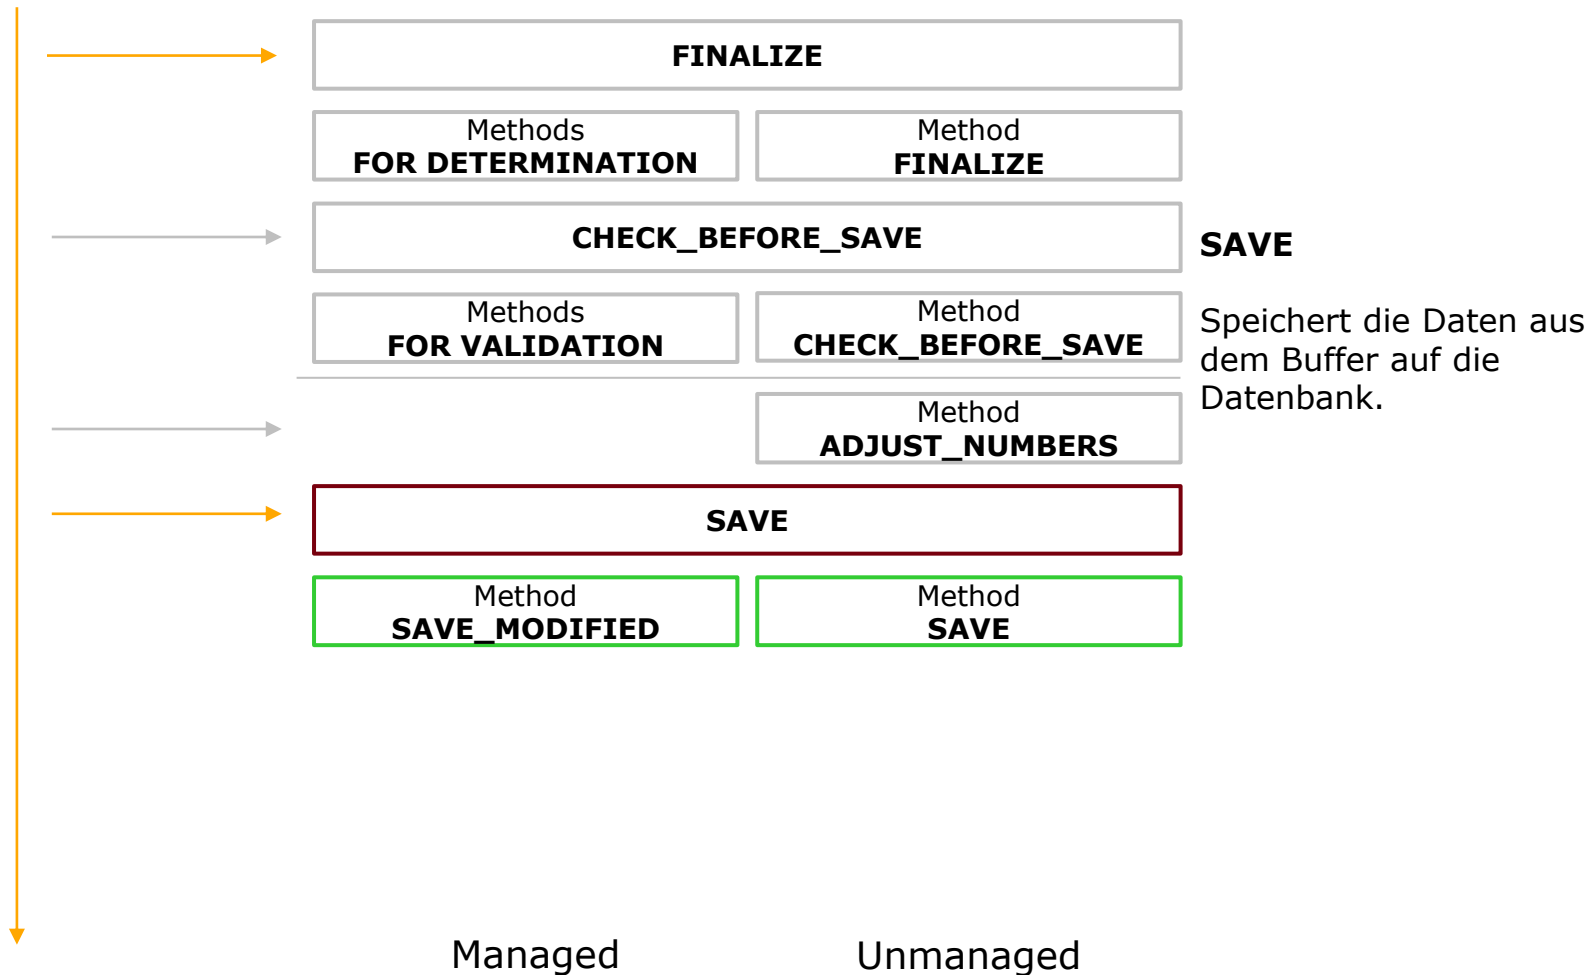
FINALIZE

Methods
FOR DETERMINATION

Method
FINALIZE

CHECK_BEFORE_SAVE

Methods
FOR VALIDATION

Method
CHECK_BEFORE_SAVE

Method
ADJUST_NUMBERS

SAVE

Method
SAVE_MODIFIED

Method
SAVE

Managed

Unmanaged

SAVE

Speichert die Daten aus dem Buffer auf die Datenbank.